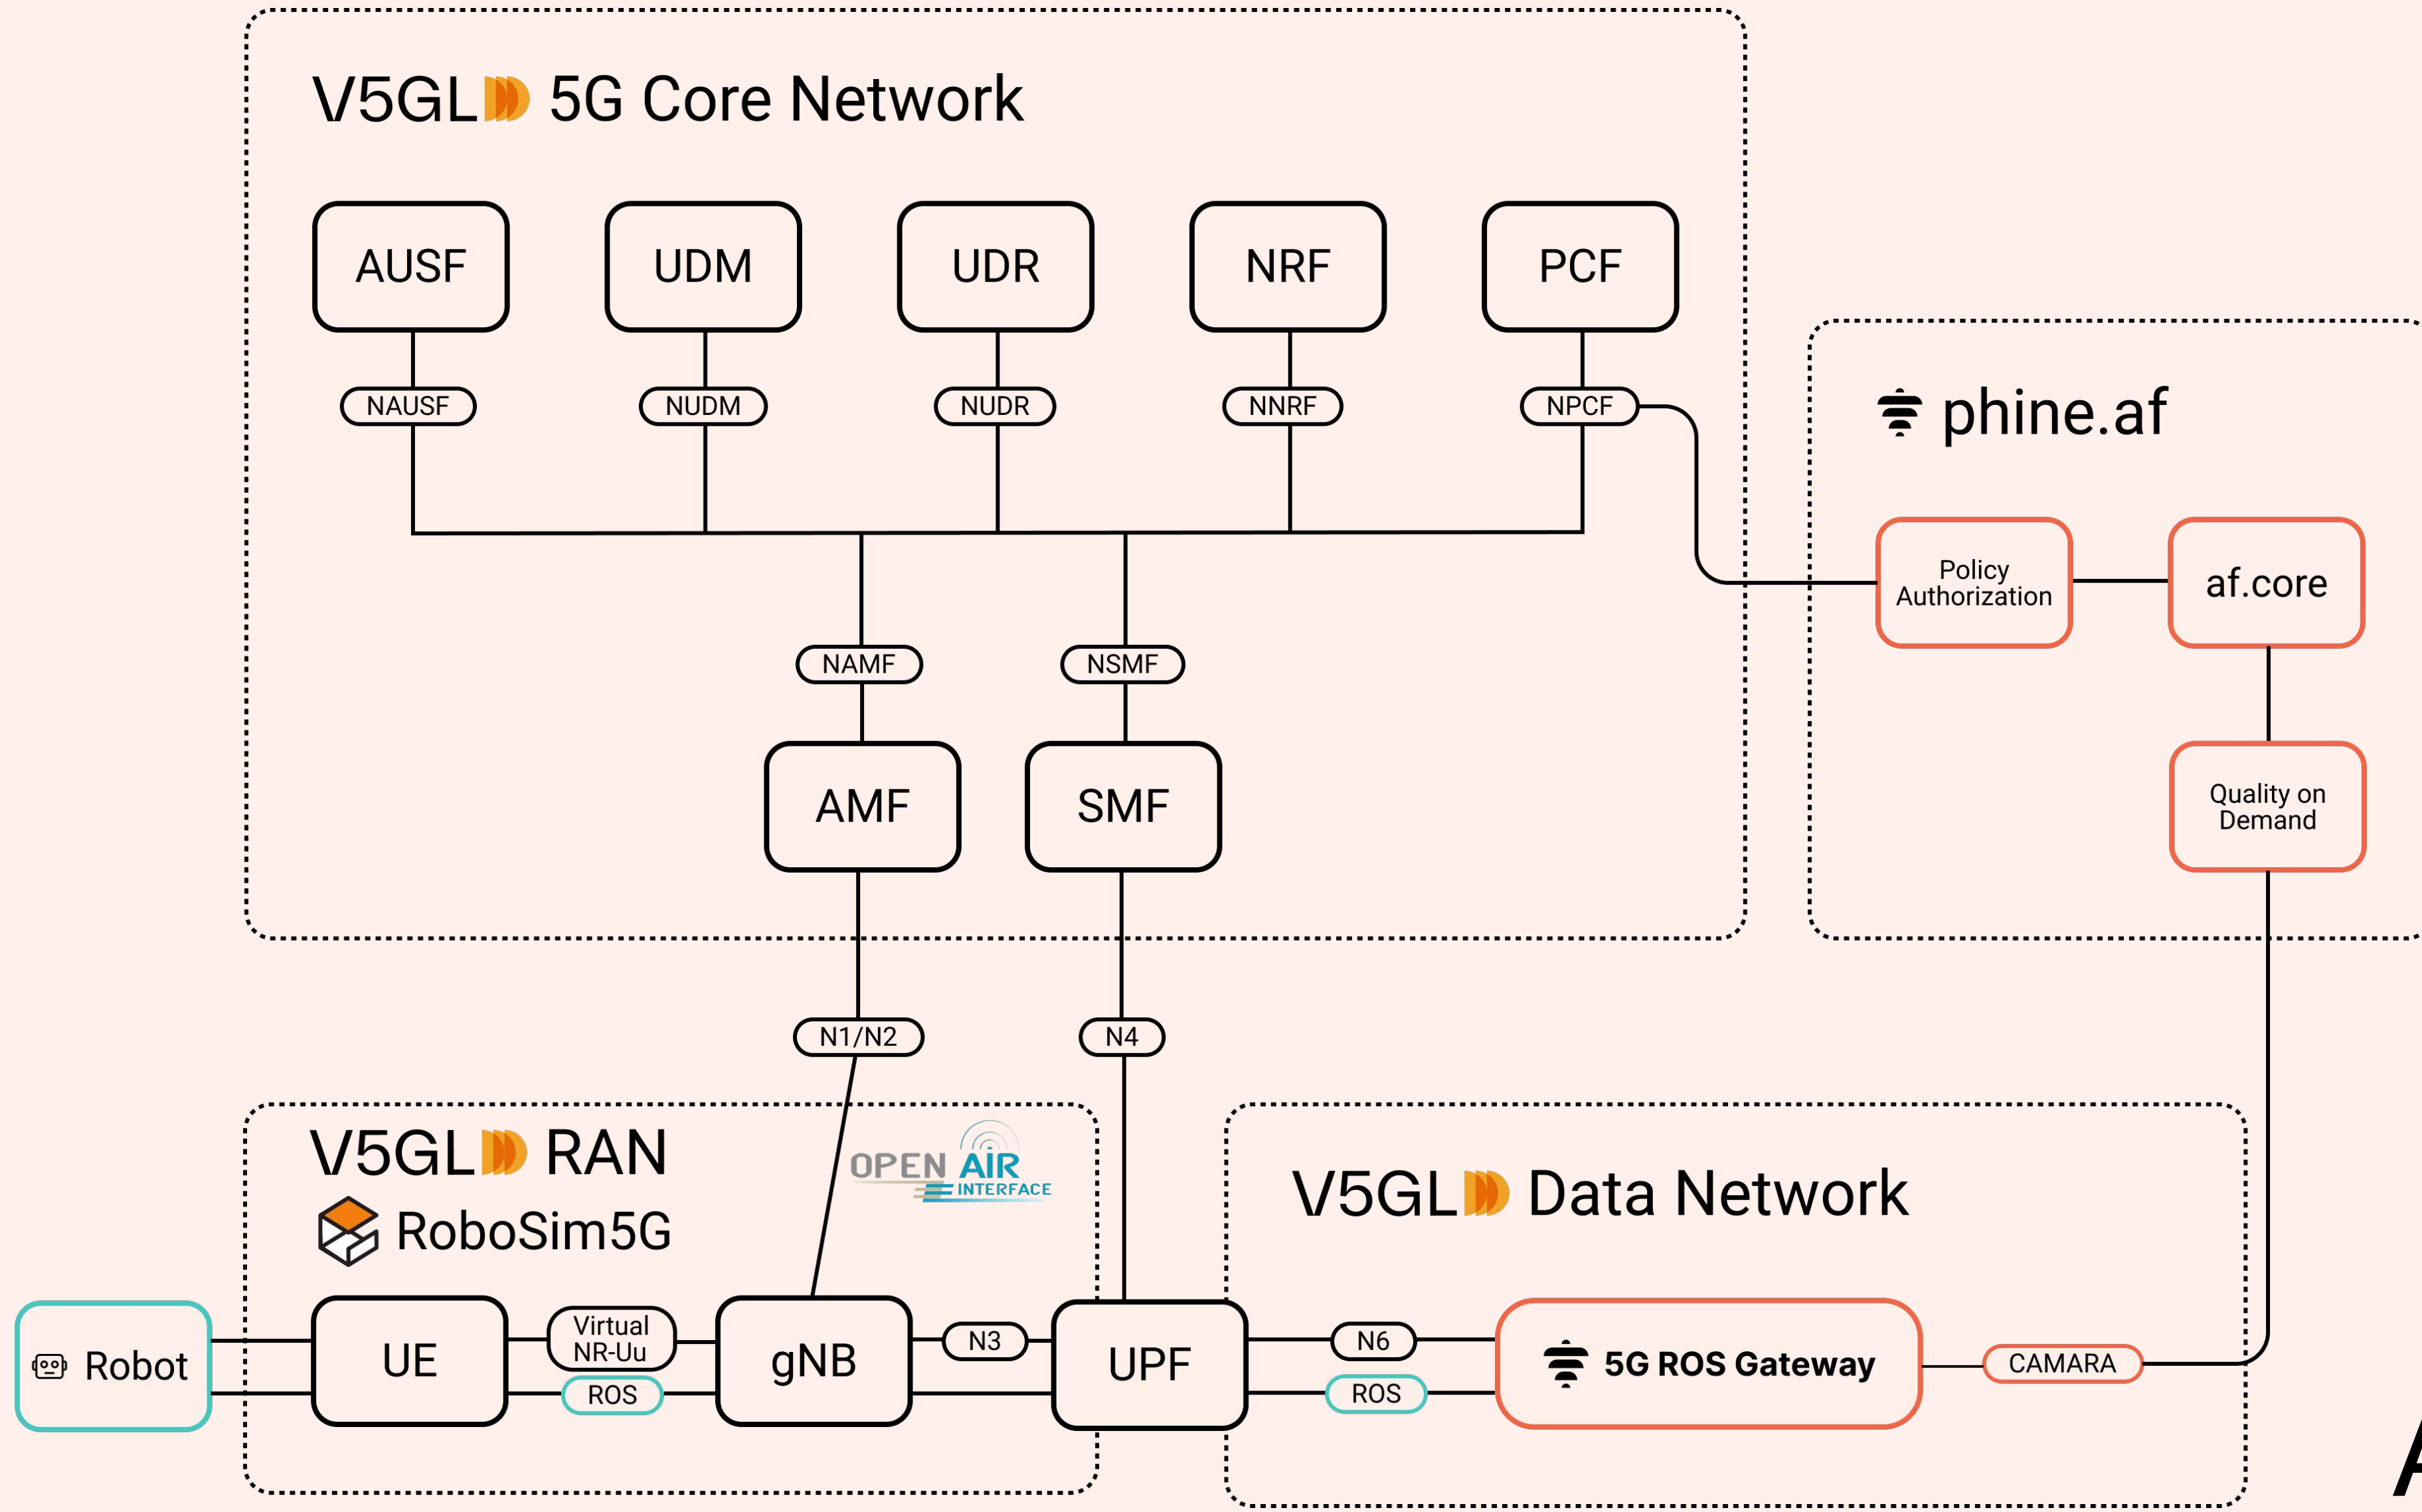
V5GL 5G Core Network

AUSF
UDM
UDR
NRF
PCF

NAUSF
NUDM
NUDR
NNRF
NPCF

NAMF
NSMF

AMF
SMF

phine.af

Policy Authorization
af.core
Quality on Demand

N1/N2
N4

V5GL RAN
RoboSim5G
OPEN AIR INTERFACE

V5GL Data Network

Robot
UE
Virtual NR-Uu
ROS
gNB
N3
UPF
N6
ROS
5G ROS Gateway
CAMARA